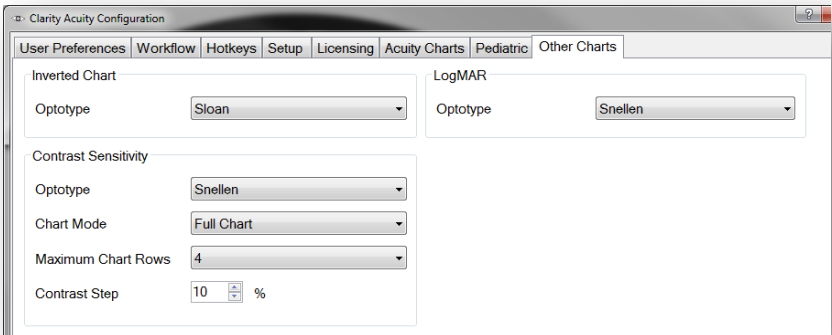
Clarity Acuity Configuration

?

User Preferences | Workflow | Hotkeys | Setup | Licensing | Acuity Charts | Pediatric | Other Charts

Inverted Chart

Optotype Sloan

LogMAR

Optotype Snellen

Contrast Sensitivity

Optotype Snellen

Chart Mode Full Chart

Maximum Chart Rows 4

Contrast Step 10 %